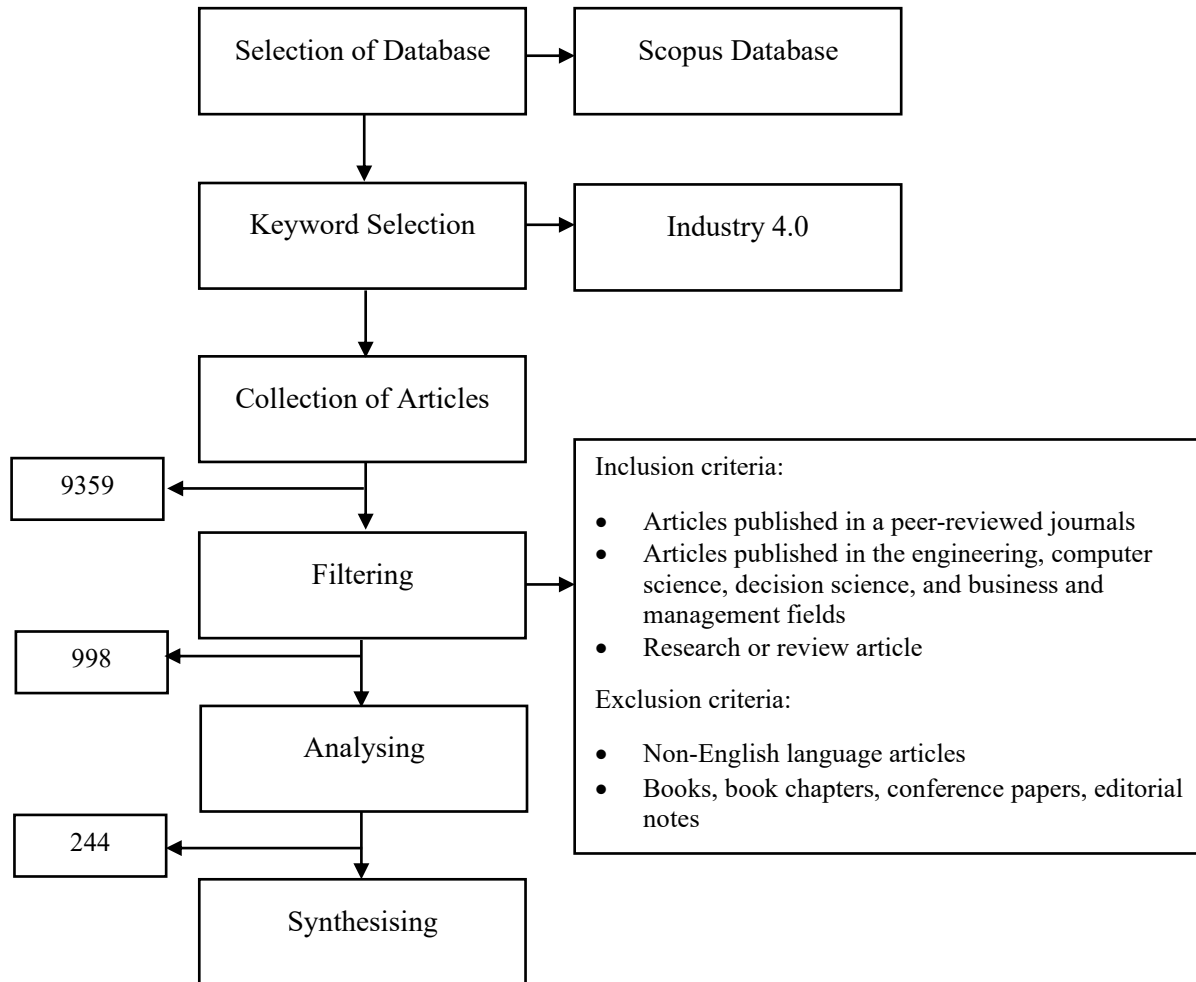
Selection of Database

Scopus Database

Keyword Selection

Industry 4.0

Collection of Articles

9359

Filtering

Inclusion criteria:

- Articles published in a peer-reviewed journals
- Articles published in the engineering, computer science, decision science, and business and management fields
- Research or review article

Exclusion criteria:

- Non-English language articles
- Books, book chapters, conference papers, editorial notes

998

Analysing

244

Synthesising